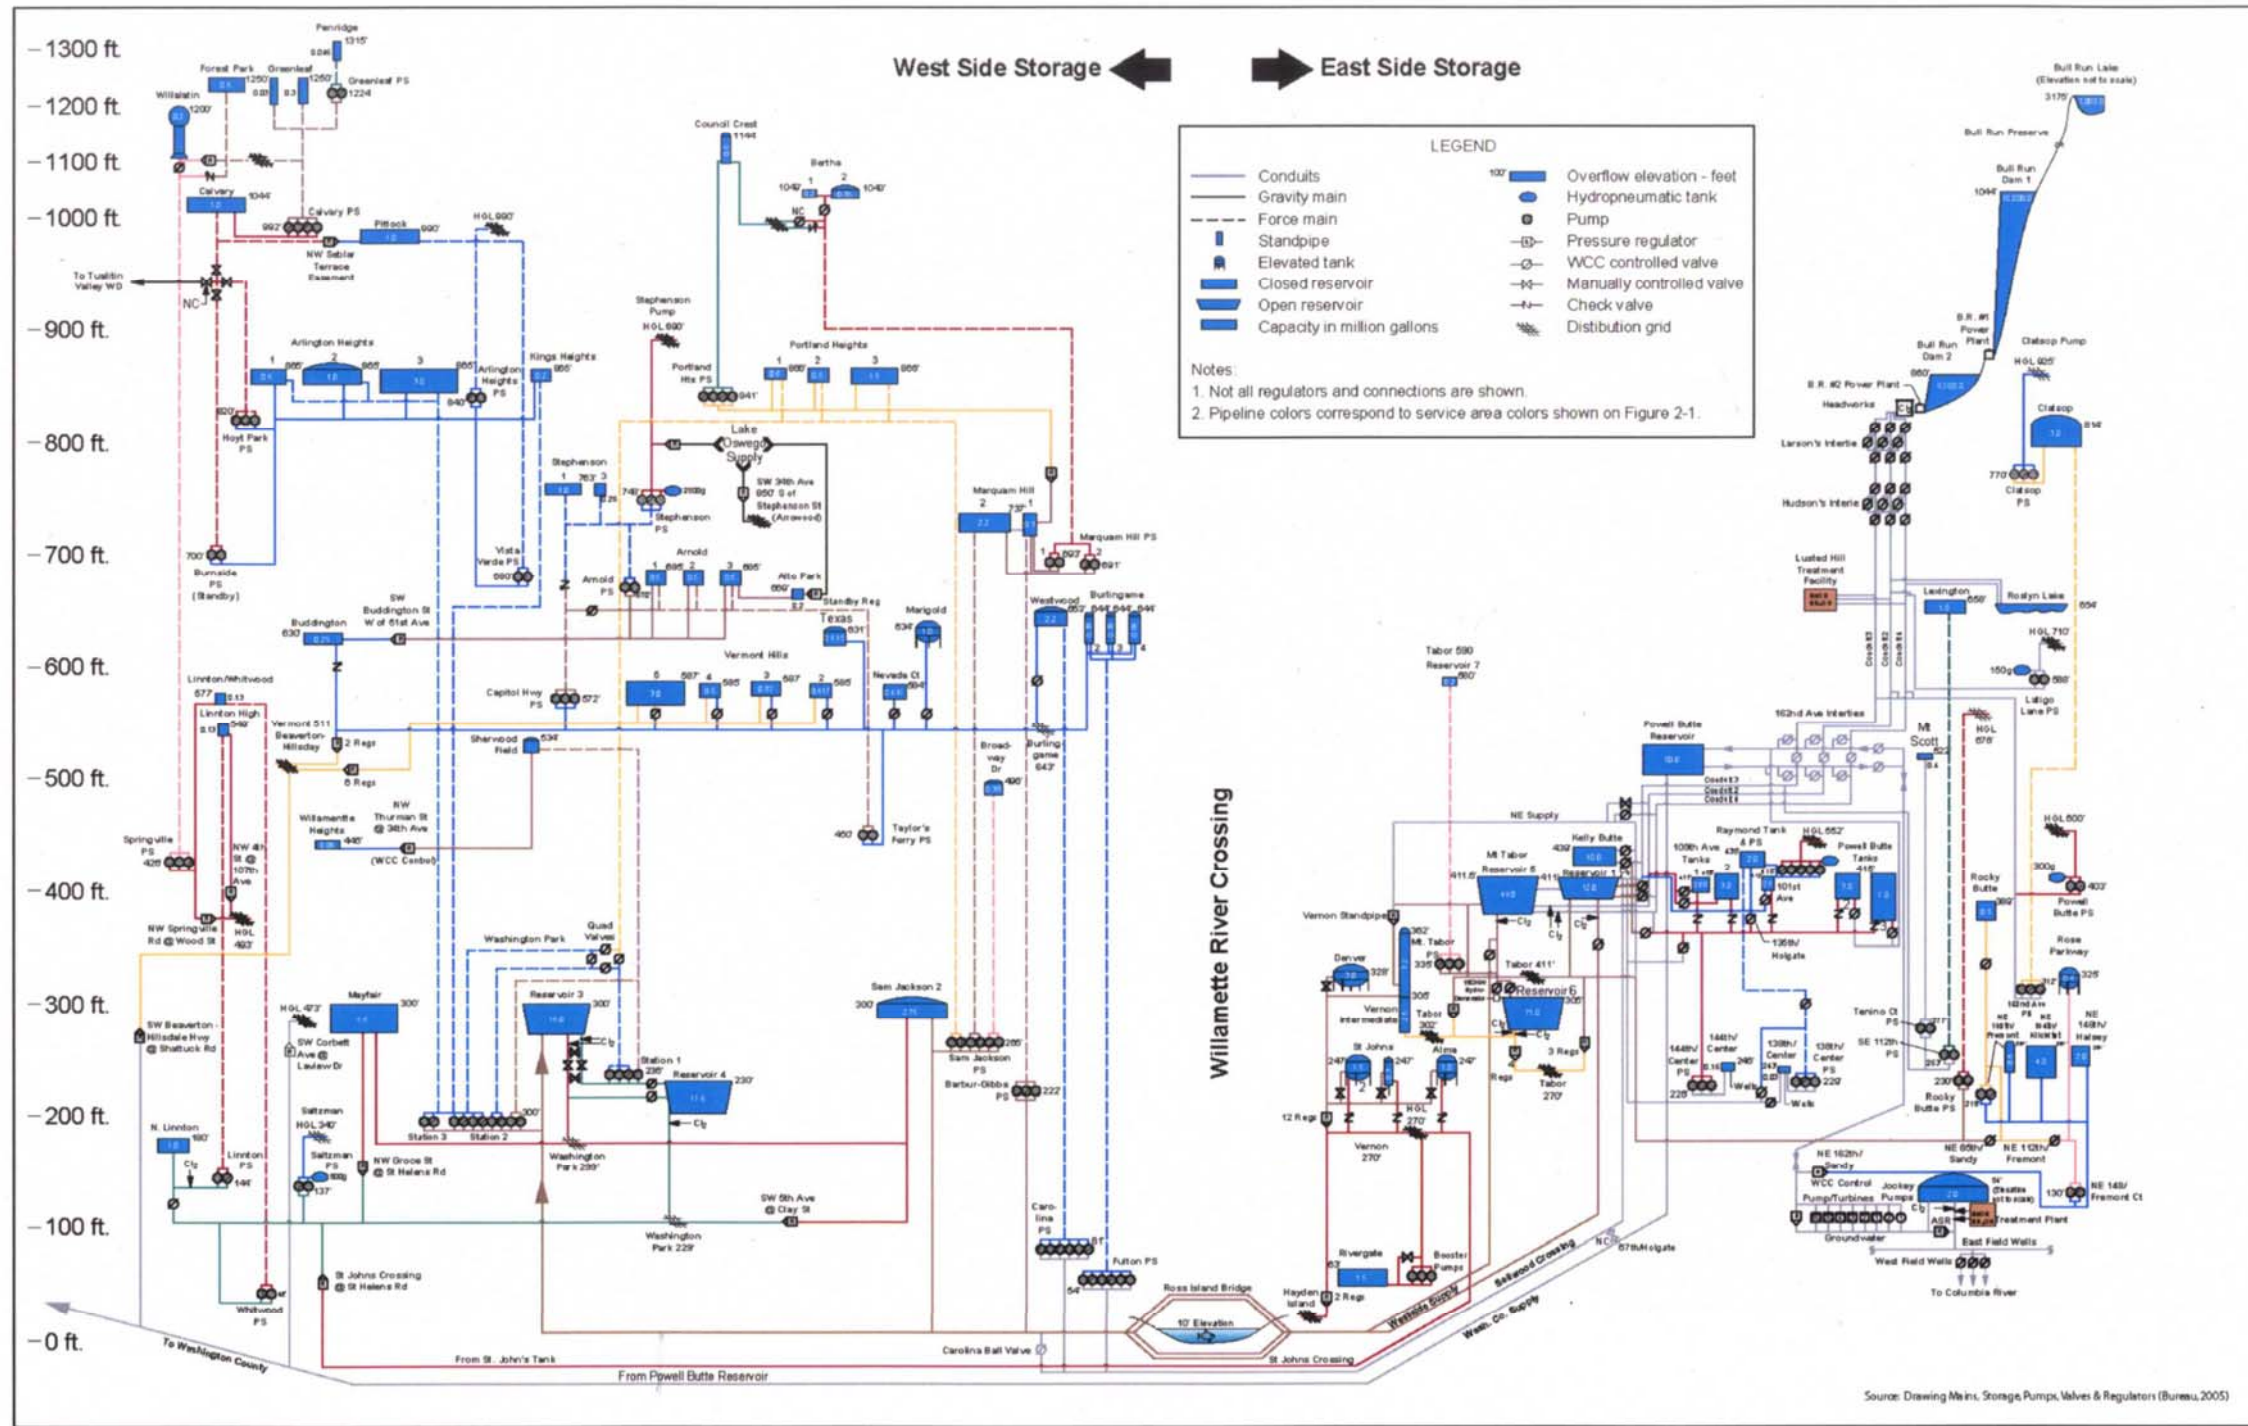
West Side Storage
East Side Storage

– 1300 ft.
– 1200 ft.
– 1100 ft.
– 1000 ft.
– 900 ft.
– 800 ft.
– 700 ft.
– 600 ft.
– 500 ft.
– 400 ft.
– 300 ft.
– 200 ft.
– 100 ft.
– 0 ft.

LEGEND
Conduits
Gravity main
Force main
Standpipe
Elevated tank
Closed reservoir
Open reservoir
Capacity in million gallons
Overflow elevation - feet
Hydropneumatic tank
Pump
Pressure regulator
WCC controlled valve
Manually controlled valve
Check valve
Distibution grid

Notes:
1. Not all regulators and connections are shown.
2. Pipeline colors correspond to service area colors shown on Figure 2-1.

Penridge
Forest Park
Greenleaf
Greenleaf PS
Willalatin
Calvary
Calvary PS
Pittock
NW Seblar Terrace Easement
HGL 990'
To Tualatin Valley WD
NC
Arlington Heights
Arlington Heights PS
Kings Heights
Hoyt Park PS
Burnside PS (Standby)
Council Crest
Bertha
Stephenson Pump
HGL 690'
Portland Hts PS
Portland Heights
Lake Oswego Supply
SW 34th Ave 850' S of Stephenson St (Arrowood)
Stephenson
Stephenson PS
Vista Verde PS
Arnold
Arnold PS
Alto Park
Standby Reg
Texas
Marigold
Marquam Hill
Marquam Hill PS
Westwood
Burlingame
Buddington
SW Buddington St W of 61st Ave
Linnton/Whitwood
Linnton High
Vermont Hills
Nevada Ct
Capitol Hwy PS
Vermont 511 Beaverton-Hillsday
2 Regs
6 Regs
Sherwood Field
Broad-way Dr
Burlin-game 643'
Willamette Heights
NW Thurman St @ 38th Ave
(WCC Control)
Taylor's Ferry PS
Springville PS
NW 4th St @ 107th Ave
NW Springville Rd @ Wood St
HGL 493'
Washington Park
Quad Valves
Reservoir 3
Station 1
Reservoir 4
Sam Jackson 2
Sam Jackson PS
Barbur-Gibbs PS
Mayfair
SW Beaverton-Hillsdale Hwy @ Shattuck Rd
SW Corbett Ave @ Laulew Dr
HGL 473'
Station 3
Station 2
Washington Park 299'
Saltzman
HGL 340'
Saltzman PS
NW Groce St @ St Helens Rd
N. Linnton
Linnton PS
SW 5th Ave @ Clay St
Washington Park 229'
St Johns Crossing @ St Helens Rd
Whitwood PS
Carolina PS
Fulton PS
To Washington County
From St. John's Tank
From Powell Butte Reservoir
Carolina Ball Valve
Ross Island Bridge
10' Elevation
St Johns Crossing
Willamette River Crossing
Bull Run Lake (Elevation not to scale)
Bull Run Preserve
Bull Run Dam 1
B.R. #1 Power Plant
Bull Run Dam 2
B.R. #2 Power Plant
Headworks
Larson's Interie
Hudson's Interie
Clatsop Pump
HGL 925'
Clatsop
Clatsop PS
Lusted Hill Treatment Facility
Lexington
Roslyn Lake
HGL 710'
Lalligo Lane PS
Tabor 590 Reservoir 7
162nd Ave Interties
Powell Butte Reservoir
Mt Scott
HGL 676'
NE Supply
Kelly Butte
Mt Tabor Reservoir 5
Reservoir 1
108th Ave Tanks
Raymond Tank & PS
HGL 552'
Powell Butte Tanks
101st Ave
135th Holgate
HGL 600'
Rocky Butte
Powell Butte PS
Rose Parkway
Vernon Standpipe
Mt. Tabor PS
Tabor 411'
Reservoir 6
Denver
Vernon Intermediate
Tabor 302'
St Johns
Alma
3 Regs
Regs
Tabor 270'
145th Center PS
144th Center
138th Center
130th Center PS
Wells
Tenino Ct PS
SE 112th PS
Rocky Butte PS
12 Regs
HGL 270'
Vernon 270'
Rivergate
Booster Pumps
Hayden Island
2 Regs
Westside Supply
Sellwood Crossing
Wash. Co. Supply
NC
87th/Holgate
NE 162nd Sandy
WCC Control
Pump/Turbines
Jockey Pumps
Groundwater
ASR
Treatment Plant
East Field Wells
West Field Wells
To Columbia River
NE 88th Sandy
NE 112th Fremont
NE 148th Fremont Ct
NE 148th Halsey

Source: Drawing Mains, Storage, Pumps, Valves & Regulators (Bureau, 2005)